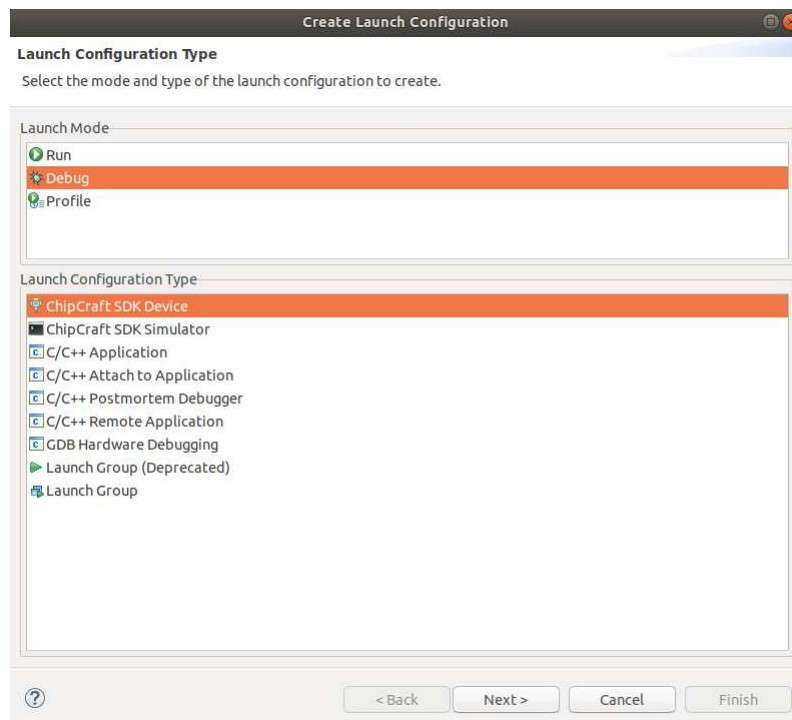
Create Launch Configuration

Launch Configuration Type

Select the mode and type of the launch configuration to create.

Launch Mode

Run
Debug
Profile

Launch Configuration Type

ChipCraft SDK Device
ChipCraft SDK Simulator
C/C++ Application
C/C++ Attach to Application
C/C++ Postmortem Debugger
C/C++ Remote Application
GDB Hardware Debugging
Launch Group (Deprecated)
Launch Group

?

< Back
Next >
Cancel
Finish